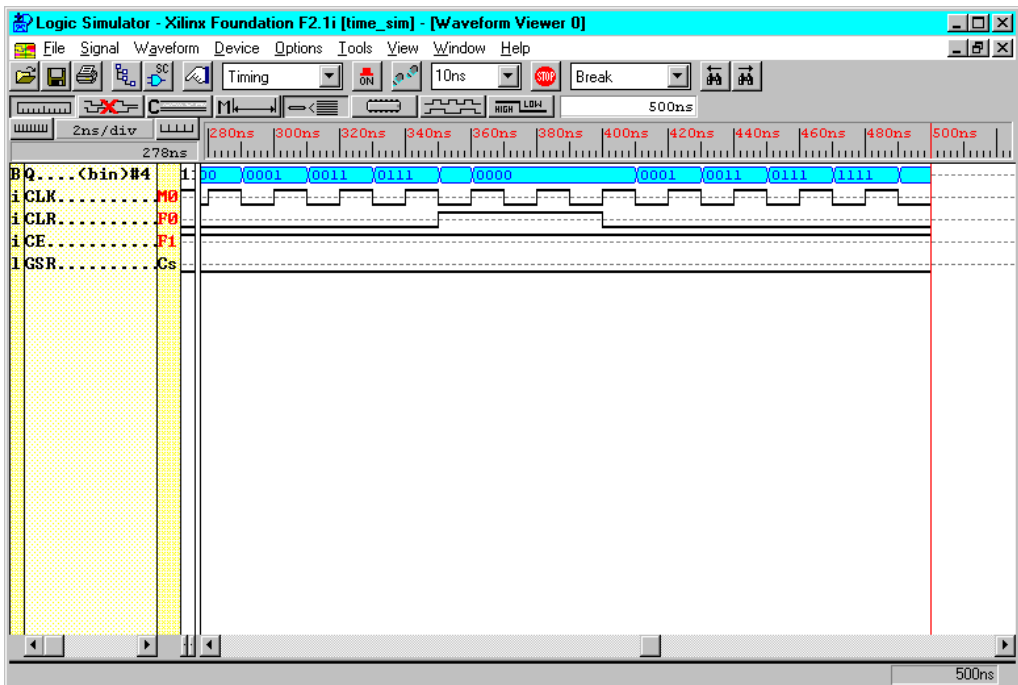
Logic Simulator - Xilinx Foundation F2.1i [time_sim] - [Waveform Viewer 0]

File Signal Waveform Device Options Tools View Window Help

Timing 10ns Break

ON STOP

C M HIGH LOW 500ns

2ns/div 278ns

280ns 300ns 320ns 340ns 360ns 380ns 400ns 420ns 440ns 460ns 480ns 500ns

B Q....(bin)#4 1: 00 0001 0011 0111 0000 0001 0011 0111 1111

i CLK.......... M0

i CLR.......... F0

i CE........... F1

l GSR.......... Cs

500ns